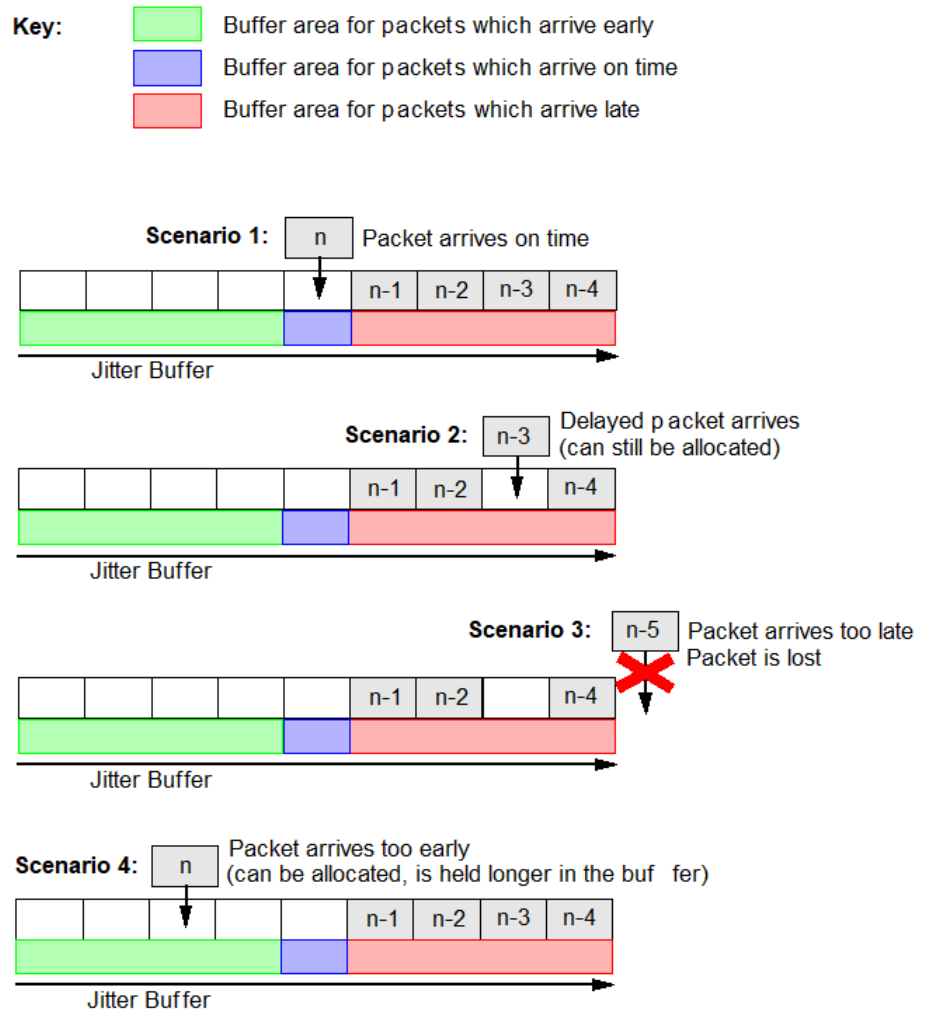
Key:
Buffer area for packets which arrive early
Buffer area for packets which arrive on time
Buffer area for packets which arrive late

Scenario 1: n Packet arrives on time

| | | | | | n-1 | n-2 | n-3 | n-4 |
|---|---|---|---|---|---|---|---|---|

Jitter Buffer

Scenario 2: n-3 Delayed packet arrives (can still be allocated)

| | | | | | n-1 | n-2 | | n-4 |
|---|---|---|---|---|---|---|---|---|

Jitter Buffer

Scenario 3: n-5 Packet arrives too late Packet is lost

| | | | | | n-1 | n-2 | | n-4 |
|---|---|---|---|---|---|---|---|---|

Jitter Buffer

Scenario 4: n Packet arrives too early (can be allocated, is held longer in the buffer)

| | | | | | n-1 | n-2 | n-3 | n-4 |
|---|---|---|---|---|---|---|---|---|

Jitter Buffer